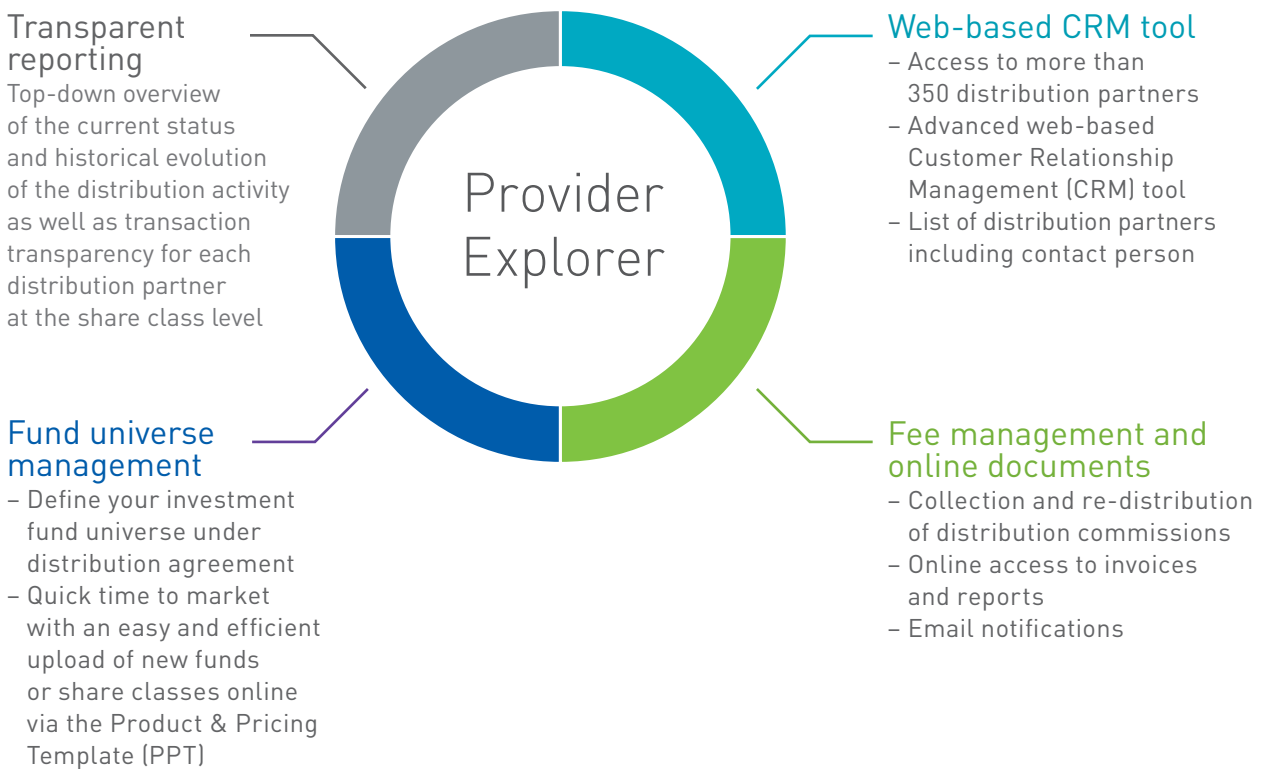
Transparent reporting
Top-down overview of the current status and historical evolution of the distribution activity as well as transaction transparency for each distribution partner at the share class level

Web-based CRM tool
– Access to more than 350 distribution partners
– Advanced web-based Customer Relationship Management (CRM) tool
– List of distribution partners including contact person

Provider Explorer

Fund universe management
– Define your investment fund universe under distribution agreement
– Quick time to market with an easy and efficient upload of new funds or share classes online via the Product & Pricing Template (PPT)

Fee management and online documents
– Collection and re-distribution of distribution commissions
– Online access to invoices and reports
– Email notifications